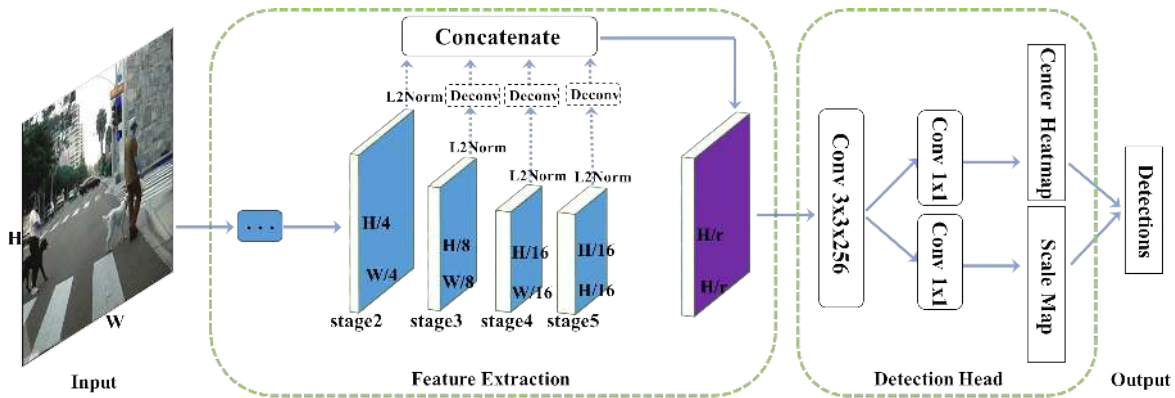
Concatenate

L2Norm Deconv Deconv Deconv

L2Norm

L2Norm L2Norm

H

W

...

H/4

W/4

H/8

W/8

H/16

W/16

H/16

H/16

stage2 stage3 stage4 stage5

H/r

H/r

Conv 3x3x256

Conv 1x1

Conv 1x1

Center Heatmap

Scale Map

Detections

Input

Feature Extraction

Detection Head

Output